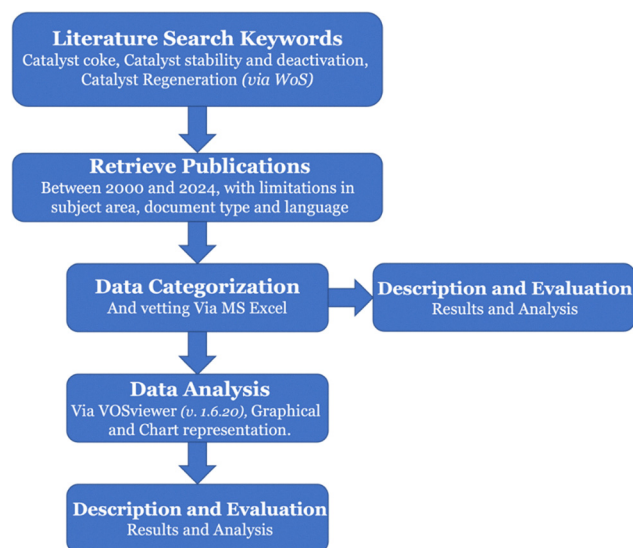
Literature Search Keywords
Catalyst coke, Catalyst stability and deactivation, Catalyst Regeneration (via WoS)

Retrieve Publications
Between 2000 and 2024, with limitations in subject area, document type and language

Data Categorization
And vetting Via MS Excel

Description and Evaluation
Results and Analysis

Data Analysis
Via VOSviewer (v. 1.6.20), Graphical and Chart representation.

Description and Evaluation
Results and Analysis